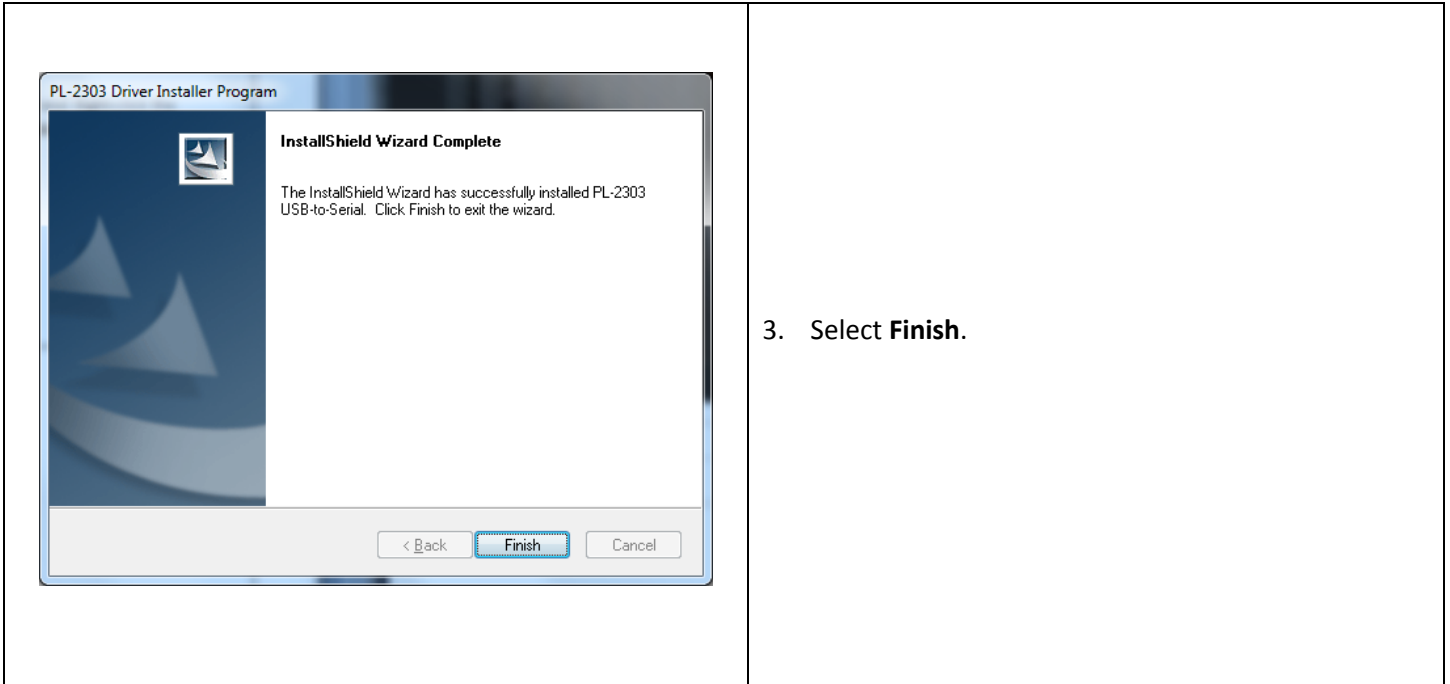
PL-2303 Driver Installer Program

InstallShield Wizard Complete

The InstallShield Wizard has successfully installed PL-2303 USB-to-Serial. Click Finish to exit the wizard.

< Back
Finish
Cancel

3. Select **Finish**.